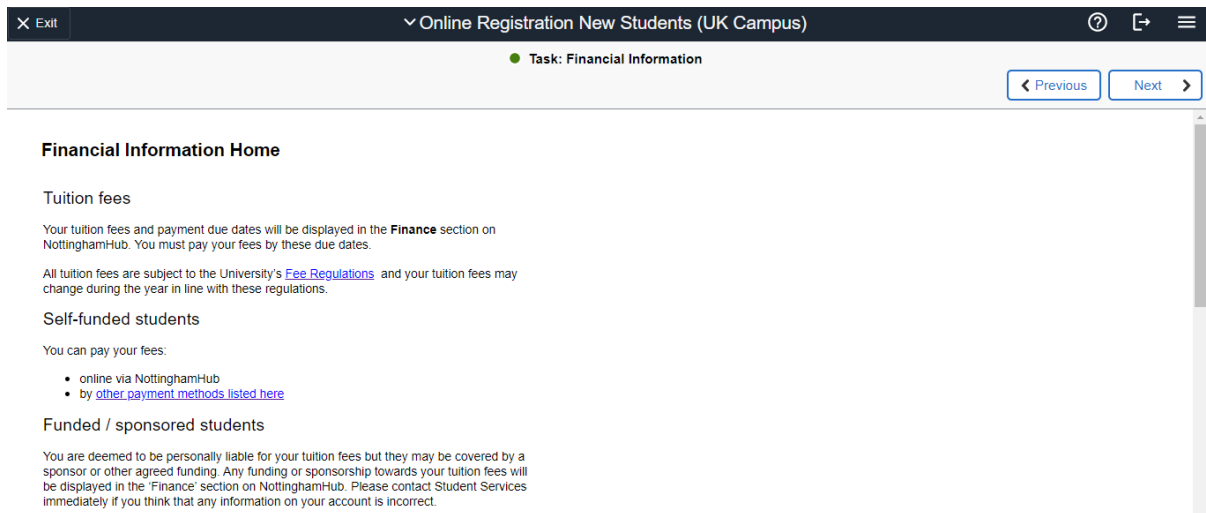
Exit

Online Registration New Students (UK Campus)

Task: Financial Information

Previous

Next

Financial Information Home

Tuition fees

Your tuition fees and payment due dates will be displayed in the **Finance** section on NottinghamHub. You must pay your fees by these due dates.

All tuition fees are subject to the University's Fee Regulations and your tuition fees may change during the year in line with these regulations.

Self-funded students

You can pay your fees:

- online via NottinghamHub
- by other payment methods listed here

Funded / sponsored students

You are deemed to be personally liable for your tuition fees but they may be covered by a sponsor or other agreed funding. Any funding or sponsorship towards your tuition fees will be displayed in the 'Finance' section on NottinghamHub. Please contact Student Services immediately if you think that any information on your account is incorrect.